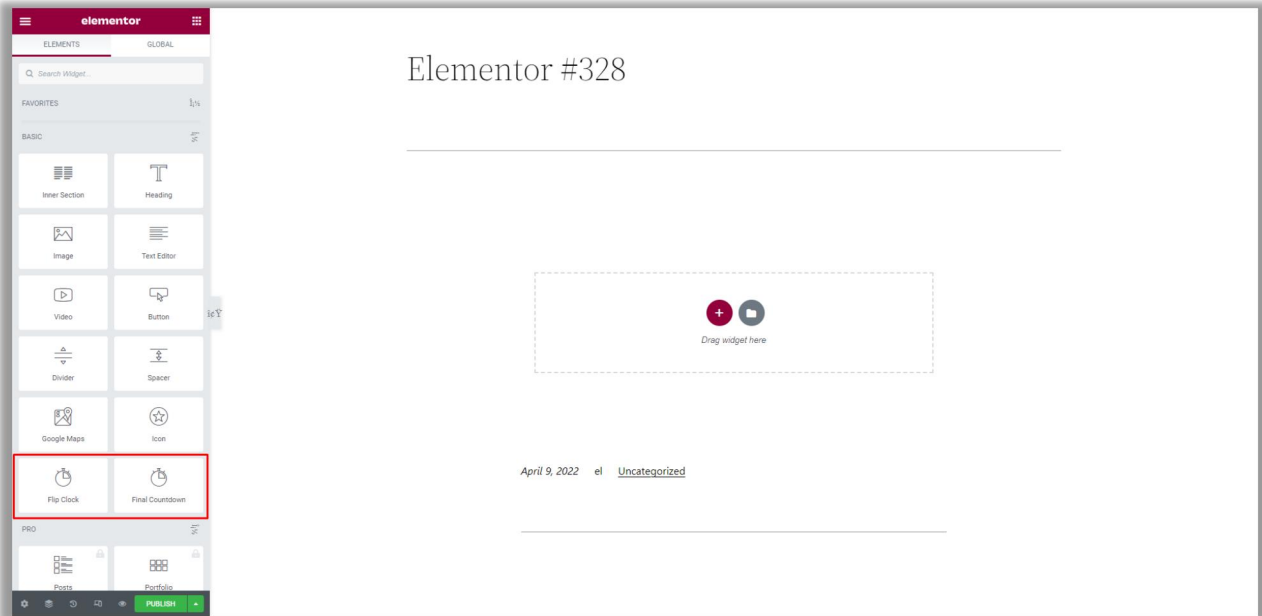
elementor

ELEMENTS GLOBAL

Search Widget...

FAVORITES

BASIC

Inner Section
Heading
Image
Text Editor
Video
Button
Divider
Spacer
Google Maps
Icon
Flip Clock
Final Countdown

PRO

Posts
Portfolio

PUBLISH

Elementor #328

Drag widget here

April 9, 2022 el Uncategorized